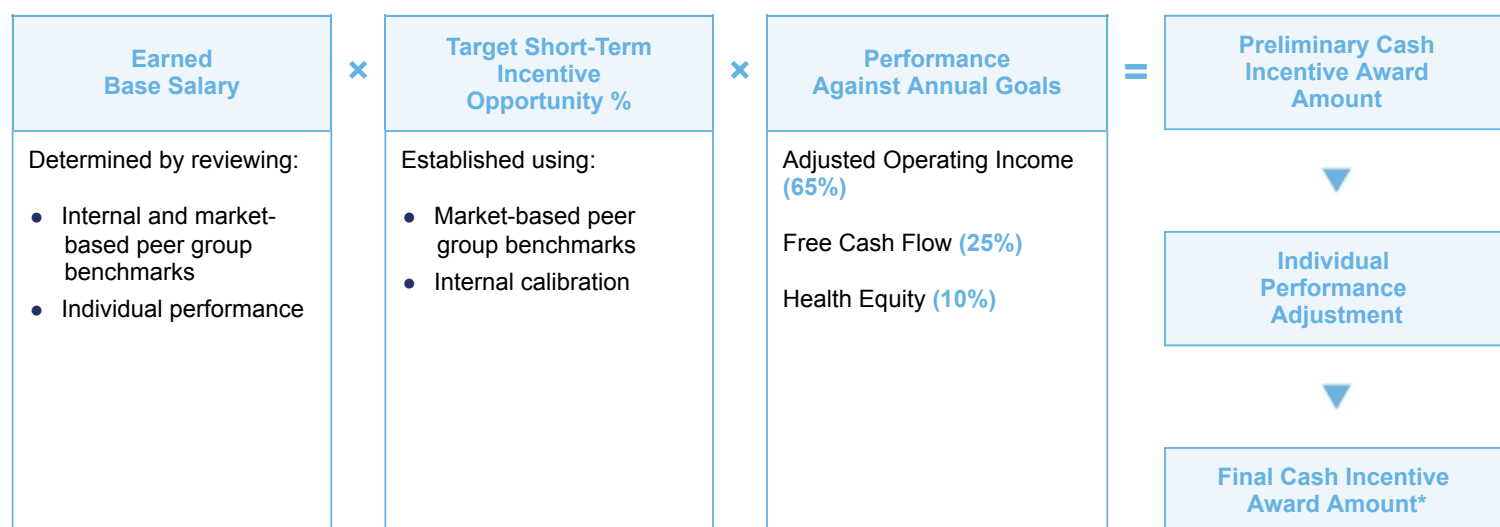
Earned Base Salary

×

Target Short-Term Incentive Opportunity %

×

Performance Against Annual Goals

=

Preliminary Cash Incentive Award Amount

Determined by reviewing:

- Internal and market-based peer group benchmarks
- Individual performance

Established using:

- Market-based peer group benchmarks
- Internal calibration

Adjusted Operating Income (65%)

Free Cash Flow (25%)

Health Equity (10%)

Individual Performance Adjustment

Final Cash Incentive Award Amount*